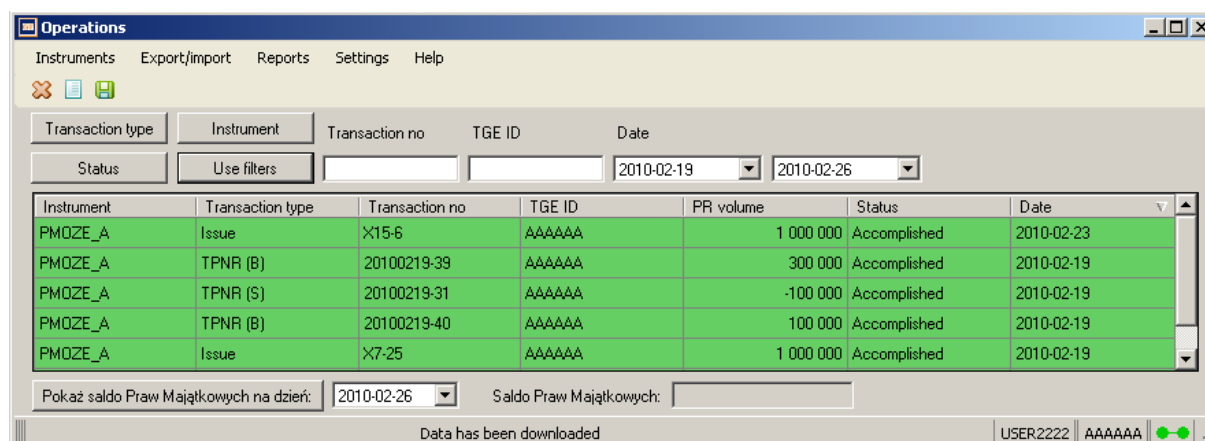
Operations

Instruments Export/import Reports Settings Help

Transaction type Instrument Transaction no TGE ID Date

Status Use filters 2010-02-19 2010-02-26

| Instrument | Transaction type | Transaction no | TGE ID | PR volume | Status | Date |
|---|---|---|---|---|---|---|
| PMOZE_A | Issue | X15-6 | AAAAAA | 1 000 000 | Accomplished | 2010-02-23 |
| PMOZE_A | TPNR (B) | 20100219-39 | AAAAAA | 300 000 | Accomplished | 2010-02-19 |
| PMOZE_A | TPNR (S) | 20100219-31 | AAAAAA | -100 000 | Accomplished | 2010-02-19 |
| PMOZE_A | TPNR (B) | 20100219-40 | AAAAAA | 100 000 | Accomplished | 2010-02-19 |
| PMOZE_A | Issue | X7-25 | AAAAAA | 1 000 000 | Accomplished | 2010-02-19 |

Pokaż saldo Praw Majątkowych na dzień: 2010-02-26 Saldo Praw Majątkowych:

Data has been downloaded USER2222 AAAAAA